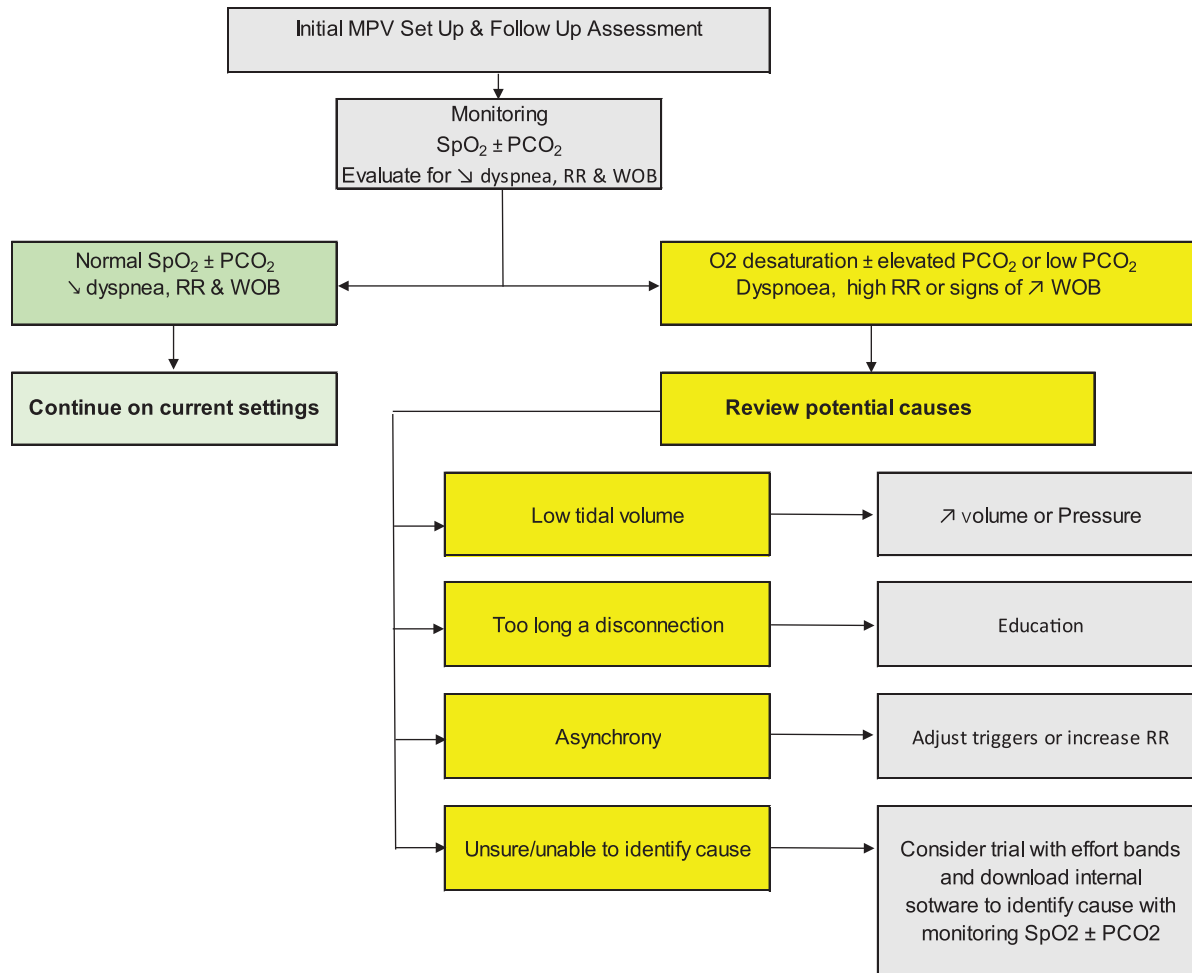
Initial MPV Set Up & Follow Up Assessment

Monitoring
$SpO_2 \pm PCO_2$
Evaluate for ↘ dyspnea, RR & WOB

Normal $SpO_2 \pm PCO_2$
↘ dyspnea, RR & WOB

Continue on current settings

O2 desaturation ± elevated $PCO_2$ or low $PCO_2$
Dyspnoea, high RR or signs of ↗ WOB

Review potential causes

Low tidal volume

↗ volume or Pressure

Too long a disconnection

Education

Asynchrony

Adjust triggers or increase RR

Unsure/unable to identify cause

Consider trial with effort bands and download internal sotware to identify cause with monitoring SpO2 ± PCO2